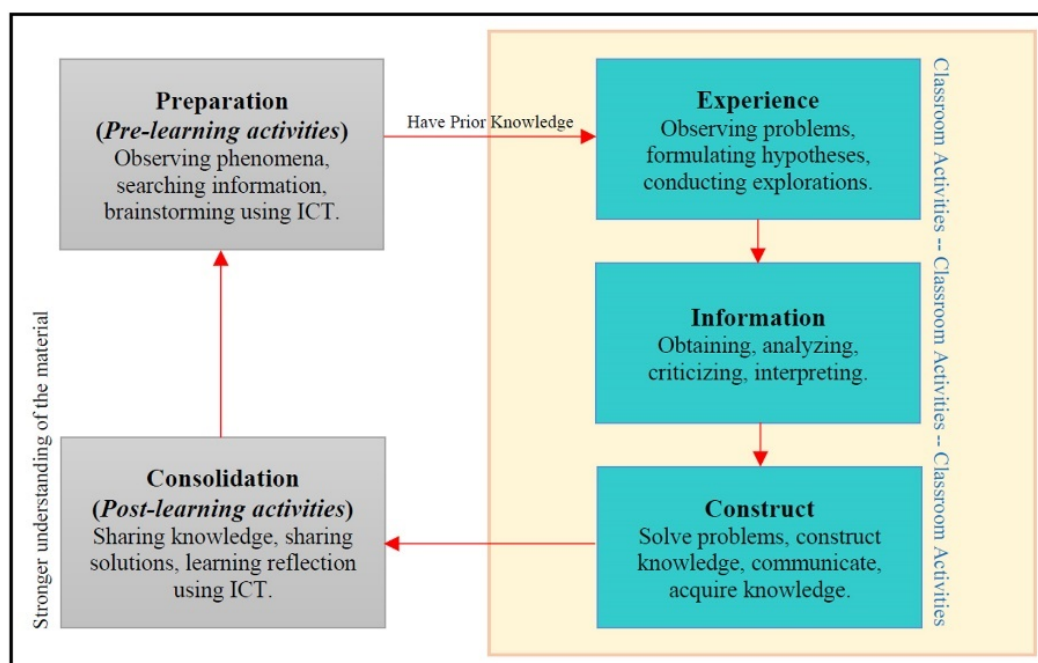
Preparation
(*Pre-learning activities*)
Observing phenomena, searching information, brainstorming using ICT.

Have Prior Knowledge

Experience
Observing problems, formulating hypotheses, conducting explorations.

Information
Obtaining, analyzing, criticizing, interpreting.

Construct
Solve problems, construct knowledge, communicate, acquire knowledge.

Consolidation
(*Post-learning activities*)
Sharing knowledge, sharing solutions, learning reflection using ICT.

Stronger understanding of the material

Classroom Activities -- Classroom Activities -- Classroom Activities